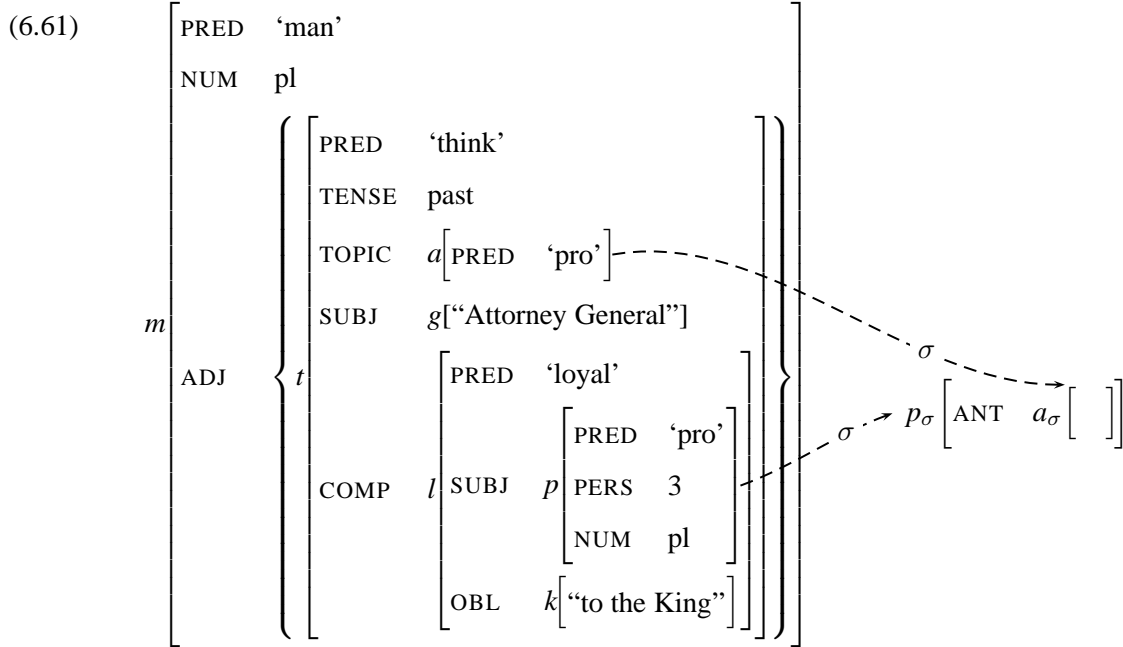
(6.61)

m [ PRED 'man'
NUM pl
ADJ { t [ PRED 'think'
TENSE past
TOPIC a [ PRED 'pro' ]
SUBJ g ["Attorney General"]
COMP l [ PRED 'loyal'
SUBJ p [ PRED 'pro'
PERS 3
NUM pl ]
OBL k [ "to the King" ] ] ] } ]

$\sigma$

$\sigma$

$p_\sigma$ [ ANT $a_\sigma$ [ ] ]